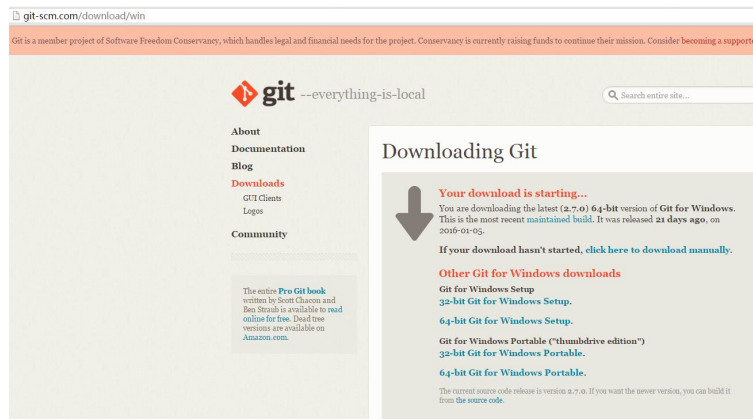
git-scm.com/download/win

Git is a member project of Software Freedom Conservancy, which handles legal and financial needs for the project. Conservancy is currently raising funds to continue their mission. Consider becoming a supporte

git --everything-is-local

Search entire site...

About
Documentation
Blog
Downloads
GUI Clients
Logos
Community

The entire Pro Git book written by Scott Chacon and Ben Straub is available to read online for free. Dead tree versions are available on Amazon.com.

Downloading Git

Your download is starting...

You are downloading the latest (2.7.0) 64-bit version of Git for Windows. This is the most recent maintained build. It was released 21 days ago, on 2016-01-05.

If your download hasn't started, click here to download manually.

Other Git for Windows downloads

Git for Windows Setup
32-bit Git for Windows Setup.

64-bit Git for Windows Setup.

Git for Windows Portable ("thumbdrive edition")
32-bit Git for Windows Portable.

64-bit Git for Windows Portable.

The current source code release is version 2.7.0. If you want the newer version, you can build it from the source code.